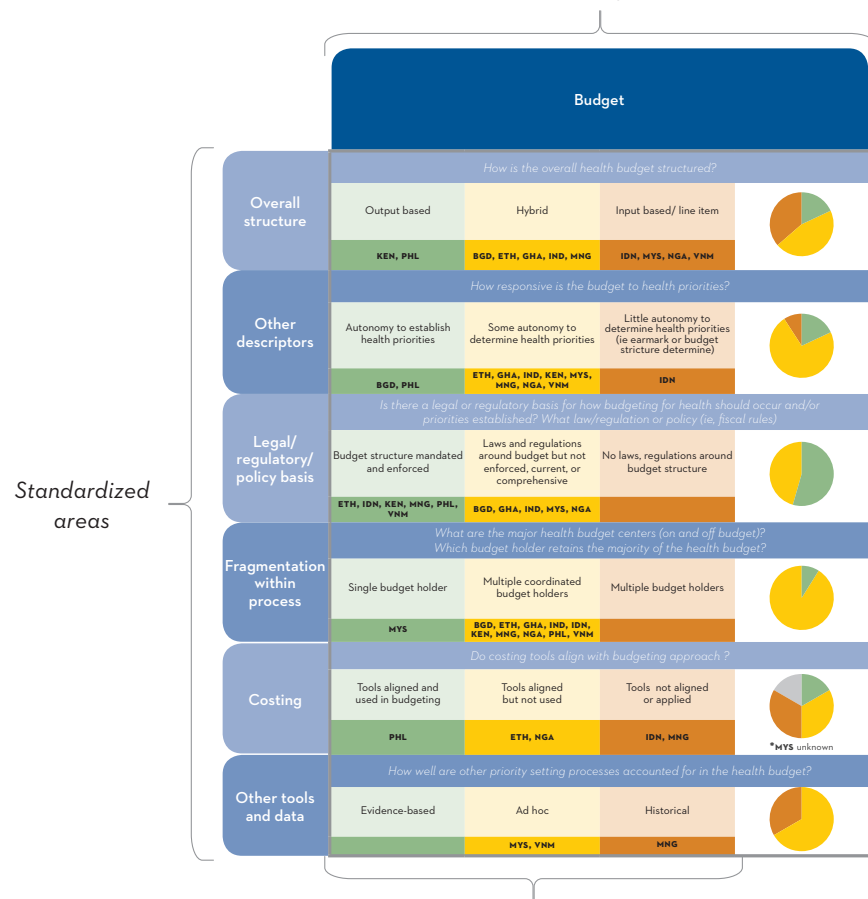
Budget

Standardized areas

Overall structure

How is the overall health budget structured?

| Output based | Hybrid | Input based/ line item |
|---|---|---|
| KEN, PHL | BGD, ETH, GHA, IND, MNG | IDN, MYS, NGA, VNM |

Other descriptors

How responsive is the budget to health priorities?

| Autonomy to establish health priorities | Some autonomy to determine health priorities | Little autonomy to determine health priorities (ie earmark or budget stricture determine) |
|---|---|---|
| BGD, PHL | ETH, GHA, IND, KEN, MYS, MNG, NGA, VNM | IDN |

Legal/ regulatory/ policy basis

Is there a legal or regulatory basis for how budgeting for health should occur and/or priorities established? What law/regulation or policy (ie, fiscal rules)

| Budget structure mandated and enforced | Laws and regulations around budget but not enforced, current, or comprehensive | No laws, regulations around budget structure |
|---|---|---|
| ETH, IDN, KEN, MNG, PHL, VNM | BGD, GHA, IND, MYS, NGA | |

Fragmentation within process

What are the major health budget centers (on and off budget)? Which budget holder retains the majority of the health budget?

| Single budget holder | Multiple coordinated budget holders | Multiple budget holders |
|---|---|---|
| MYS | BGD, ETH, GHA, IND, IDN, KEN, MNG, NGA, PHL, VNM | |

Costing

Do costing tools align with budgeting approach ?

| Tools aligned and used in budgeting | Tools aligned but not used | Tools not aligned or applied |
|---|---|---|
| PHL | ETH, NGA | IDN, MNG |

*MYS unknown

Other tools and data

How well are other priority setting processes accounted for in the health budget?

| Evidence-based | Ad hoc | Historical |
|---|---|---|
| | MYS, VNM | MNG |